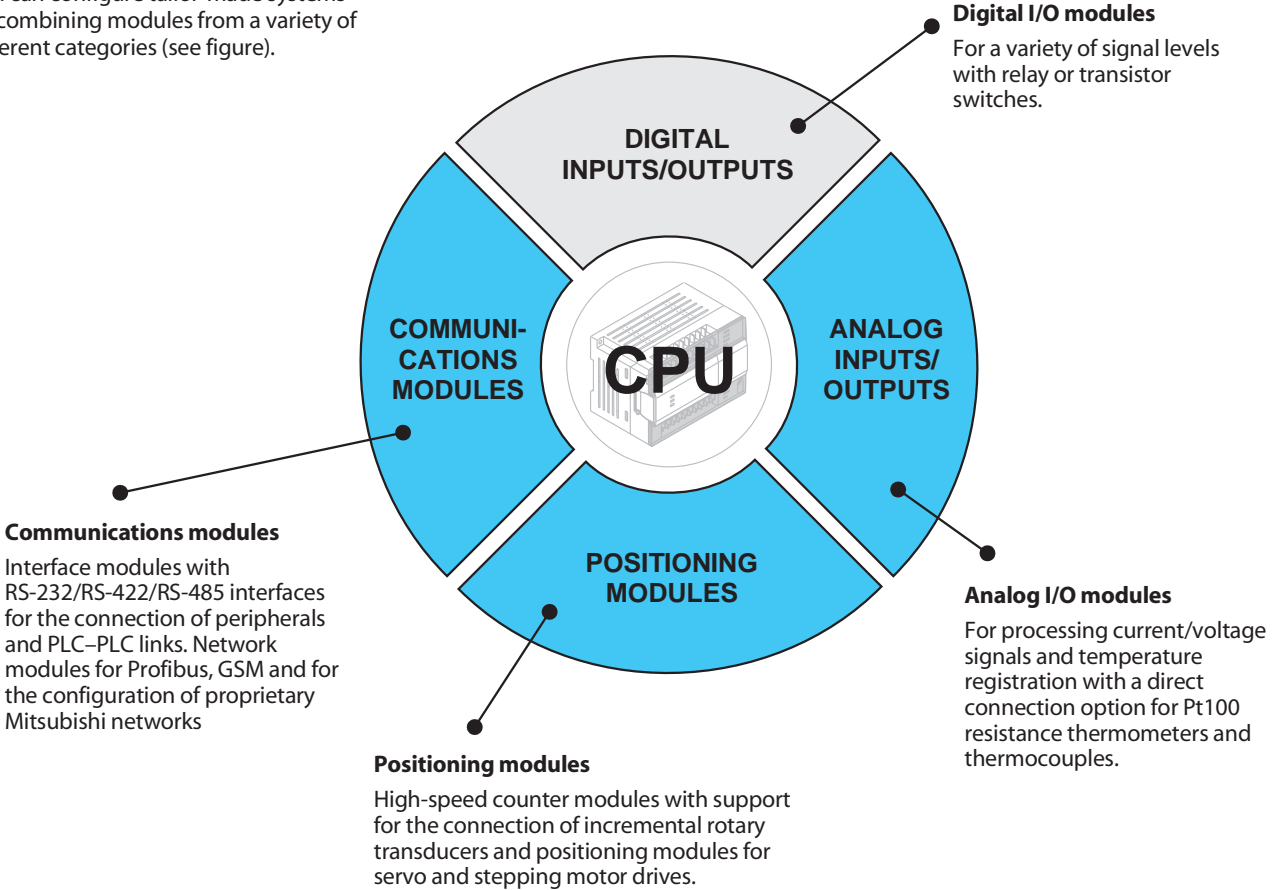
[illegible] can configure tailor-made systems combining modules from a variety of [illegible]erent categories (see figure).

Digital I/O modules

For a variety of signal levels with relay or transistor switches.

DIGITAL INPUTS/OUTPUTS

COMMUNICATIONS MODULES

CPU

ANALOG INPUTS/ OUTPUTS

POSITIONING MODULES

Communications modules

Interface modules with RS-232/RS-422/RS-485 interfaces for the connection of peripherals and PLC–PLC links. Network modules for Profibus, GSM and for the configuration of proprietary Mitsubishi networks

Analog I/O modules

For processing current/voltage signals and temperature registration with a direct connection option for Pt100 resistance thermometers and thermocouples.

Positioning modules

High-speed counter modules with support for the connection of incremental rotary transducers and positioning modules for servo and stepping motor drives.